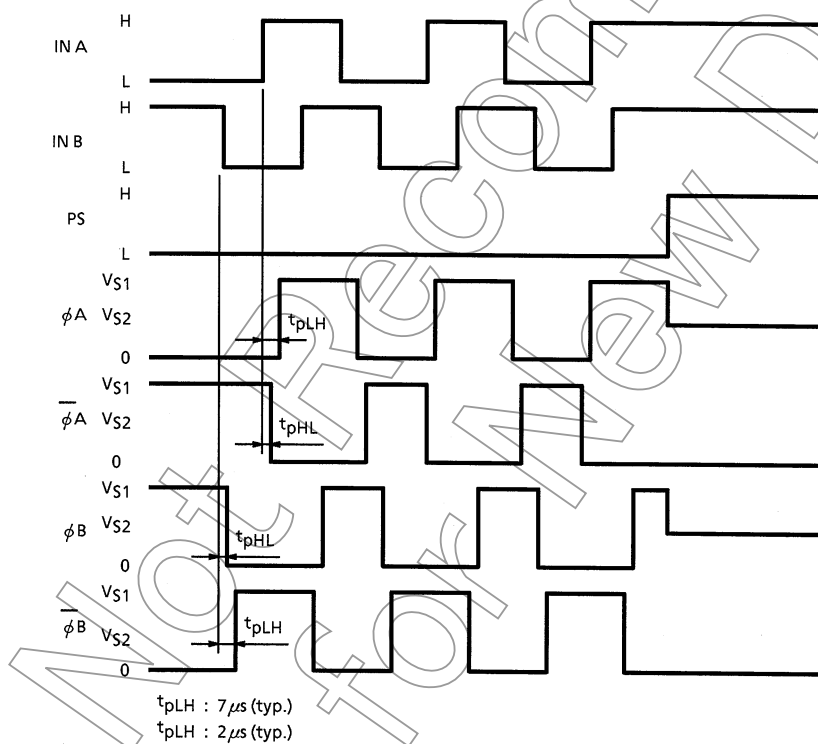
IN A H L

IN B H L

PS H L

$\phi$A $V_{S1}$ $V_{S2}$ 0

$t_{pLH}$

$\overline{\phi}$A $V_{S1}$ $V_{S2}$ 0

$t_{pHL}$

$\phi$B $V_{S1}$ $V_{S2}$ 0

$t_{pHL}$

$\overline{\phi}$B $V_{S1}$ $V_{S2}$ 0

$t_{pLH}$

$t_{pLH}$ : 7$\mu$s (typ.)
$t_{pLH}$ : 2$\mu$s (typ.)

Not Recommended for New Design